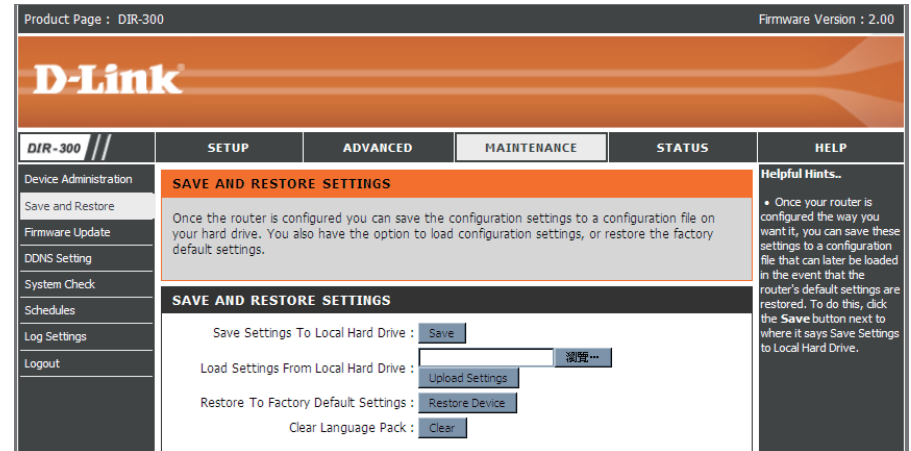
Product Page : DIR-300

Firmware Version : 2.00

D-Link

DIR-300

SETUP

ADVANCED

MAINTENANCE

STATUS

HELP

Device Administration

Save and Restore

Firmware Update

DDNS Setting

System Check

Schedules

Log Settings

Logout

SAVE AND RESTORE SETTINGS

Once the router is configured you can save the configuration settings to a configuration file on your hard drive. You also have the option to load configuration settings, or restore the factory default settings.

SAVE AND RESTORE SETTINGS

Save Settings To Local Hard Drive : Save

Load Settings From Local Hard Drive : 瀏覽...

Upload Settings

Restore To Factory Default Settings : Restore Device

Clear Language Pack : Clear

Helpful Hints..

• Once your router is configured the way you want it, you can save these settings to a configuration file that can later be loaded in the event that the router's default settings are restored. To do this, click the Save button next to where it says Save Settings to Local Hard Drive.